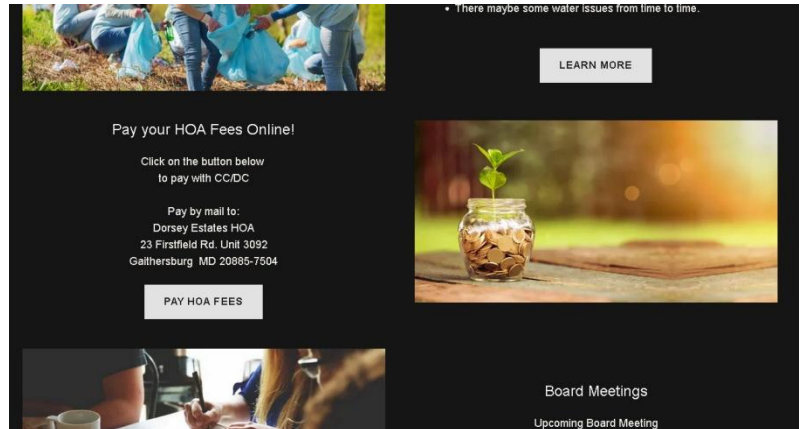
Pay your HOA Fees Online!

Click on the button below to pay with CC/DC

Pay by mail to:
Dorsey Estates HOA
23 Firstfield Rd. Unit 3092
Gaithersburg MD 20885-7504

PAY HOA FEES

• There maybe some water issues from time to time.

LEARN MORE

Board Meetings

Upcoming Board Meeting